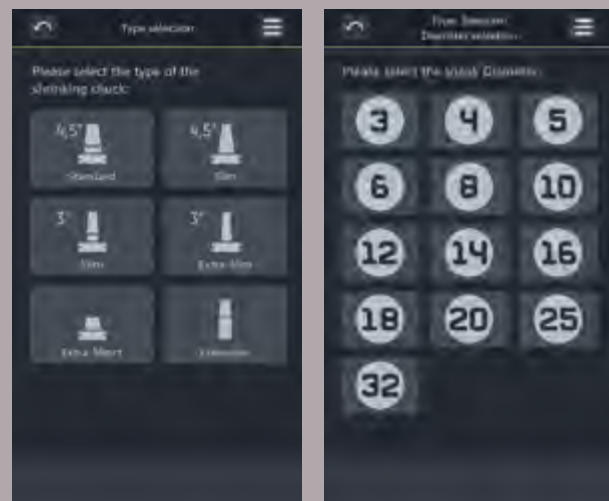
Type selection

Please select the type of the shrinking chuck:

4,5°
Standard

4,5°
Slim

3°
Slim

3°
Extra-Slim

Extra Short

Extension

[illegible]
Diameter selection

Please select the shank Diameter:

3
4
5
6
8
10
12
14
16
18
20
25
32